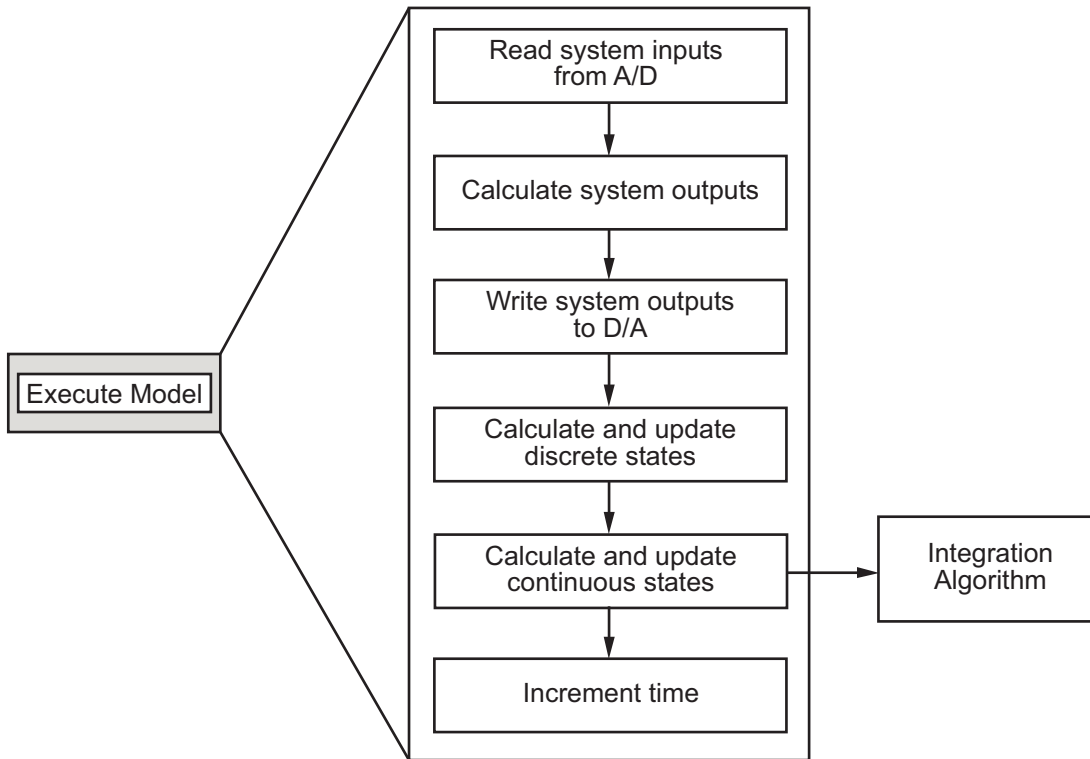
Execute Model

Read system inputs from A/D

Calculate system outputs

Write system outputs to D/A

Calculate and update discrete states

Calculate and update continuous states

Increment time

Integration Algorithm